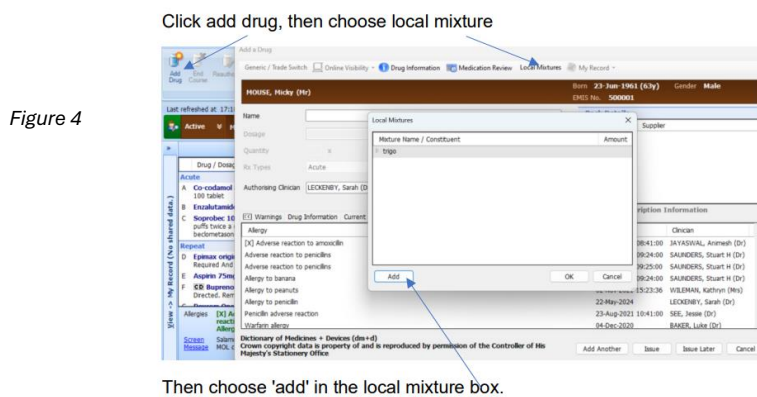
Click add drug, then choose local mixture

Figure 4

Add Drug End Course Results

Add a Drug

Generic / Trade Switch Online Visibility Drug Information Medication Review Local Mixtures My Record

MOUSE, Micky (Mr)

Born 23-Jun-1961 (63y) Gender Male

EMIS No. 500001

Last refreshed at 17:1

Active

Name

Dosage

Quantity

Rx Types Acute

Authorising Clinician LECKENBY, Sarah (D

Supplier

Drug / Dosag

Acute

A Co-codamol 100 tablet

B Enzalutamide

C Soprobec 10 puffs twice a beclometason

Repeat

D Epimax origi Required And

E Aspirin 75mg

F CD Bupreno Directed, Rem

Allergies [X] A reacti Allerg

Screen Message MOL c

View -> My Record (No shared data.)

Warnings Drug Information Current

Allergy

[X] Adverse reaction to amoxicillin

Adverse reaction to penicillins

Adverse reaction to penicillins

Allergy to banana

Allergy to peanuts

Allergy to penicillin

Penicillin adverse reaction

Warfarin allergy

ription Information

Clinician

08:41:00 JAYASWAL, Animesh (Dr)

09:24:00 SAUNDERS, Stuart H (Dr)

09:25:00 SAUNDERS, Stuart H (Dr)

09:24:00 SAUNDERS, Stuart H (Dr)

15:23:36 WILEMAN, Kathryn (Mrs)

22-May-2024 LECKENBY, Sarah (Dr)

23-Aug-2021 10:41:00 SEE, Jessie (Dr)

04-Dec-2020 BAKER, Luke (Dr)

Local Mixtures

Mixture Name / Constituent Amount

trigo

Add OK Cancel

Dictionary of Medicines + Devices (dm+d)
Crown copyright data is property of and is reproduced by permission of the Controller of His Majesty's Stationery Office

Add Another Issue Issue Later Cancel

Then choose 'add' in the local mixture box.